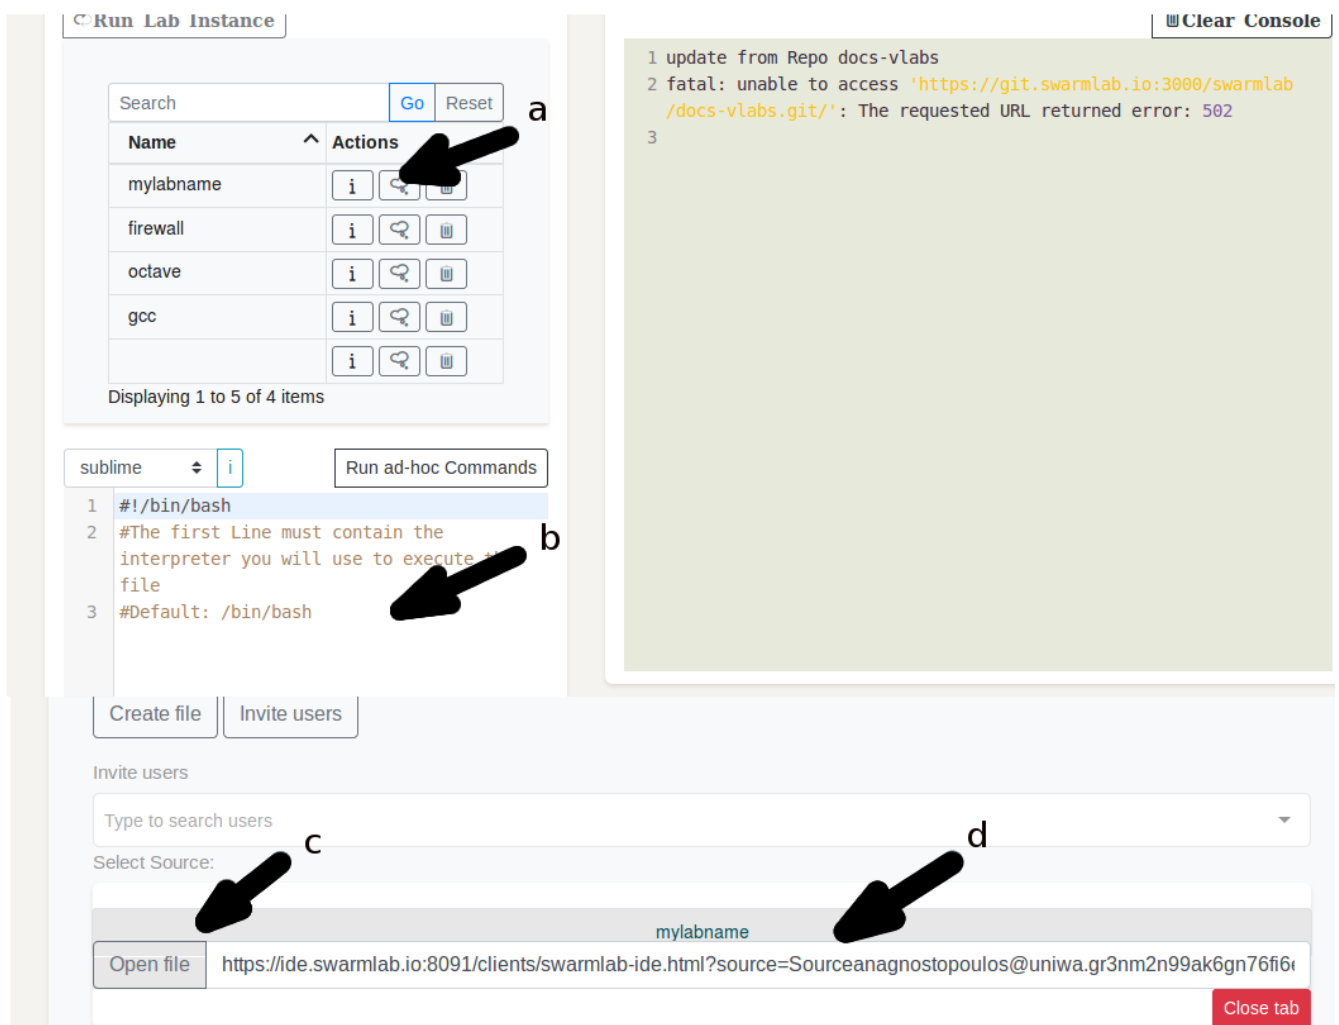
Run Lab Instance

Clear Console

Search Go Reset

a

| Name | Actions |
|---|---|
| mylabname | i |
| firewall | i |
| octave | i |
| gcc | i |
| | i |

Displaying 1 to 5 of 4 items

1 update from Repo docs-vlabs
2 fatal: unable to access 'https://git.swarmlab.io:3000/swarmlab/docs-vlabs.git/': The requested URL returned error: 502
3

sublime i Run ad-hoc Commands

1 #!/bin/bash
2 #The first Line must contain the interpreter you will use to execute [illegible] file
3 #Default: /bin/bash

b

Create file Invite users

Invite users

Type to search users

c

d

Select Source:

mylabname

Open file https://ide.swarmlab.io:8091/clients/swarmlab-ide.html?source=Sourceanagnostopoulos@uniwa.gr3nm2n99ak6gn76fi6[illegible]

Close tab